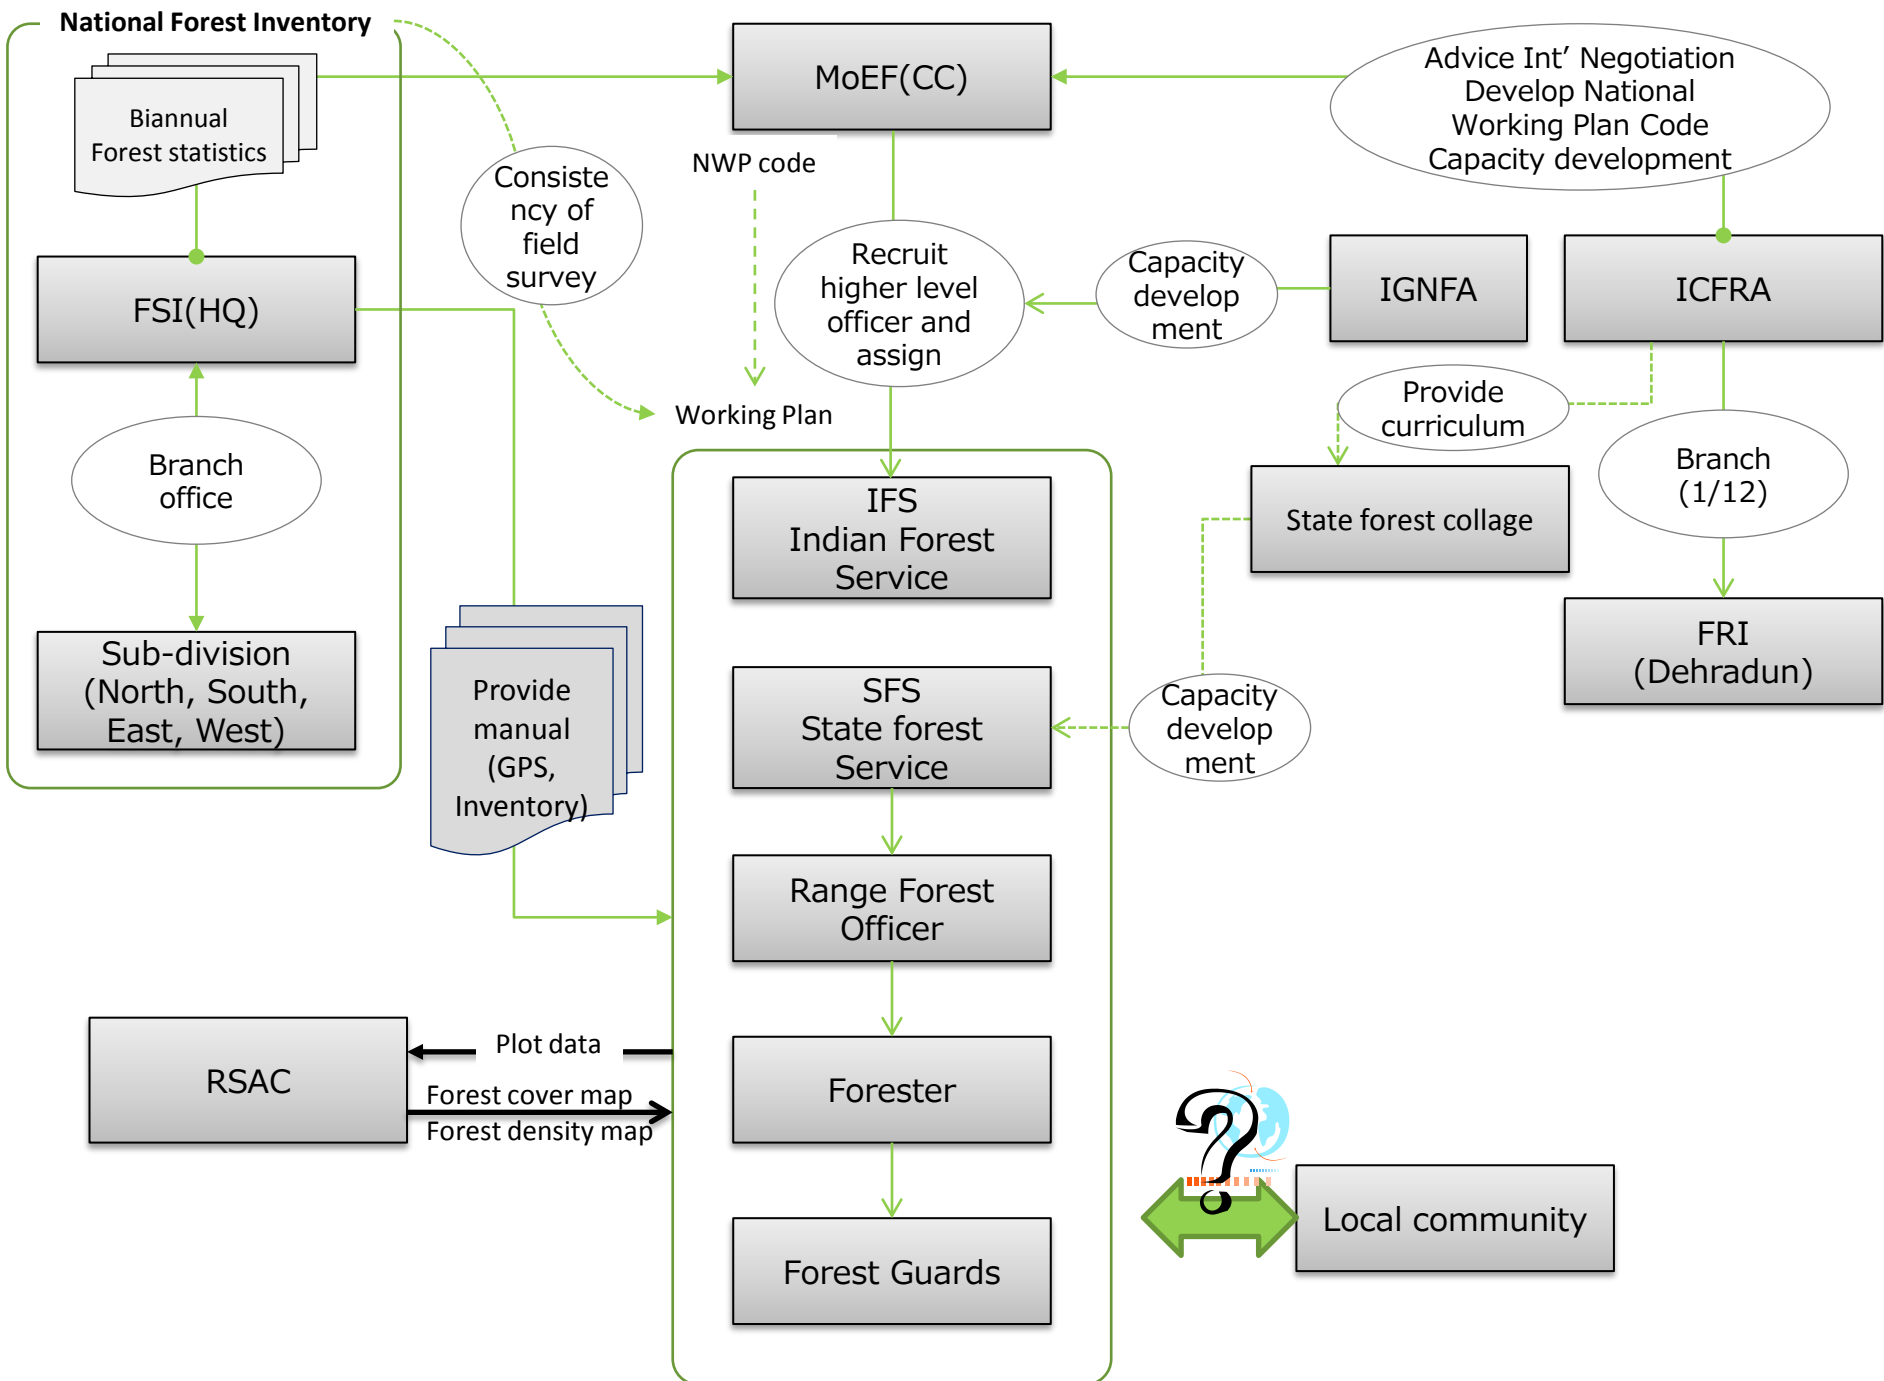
National Forest Inventory

Biannual Forest statistics

FSI(HQ)

Branch office

Sub-division (North, South, East, West)

Consistency of field survey

MoEF(CC)

NWP code

Advice Int' Negotiation
Develop National
Working Plan Code
Capacity development

Recruit higher level officer and assign

Capacity development

IGNFA

ICFRA

Working Plan

Provide curriculum

IFS
Indian Forest Service

State forest collage

Branch (1/12)

FRI (Dehradun)

Provide manual (GPS, Inventory)

SFS
State forest Service

Capacity development

Range Forest Officer

RSAC

Plot data

Forest cover map
Forest density map

Forester

Forest Guards

Local community